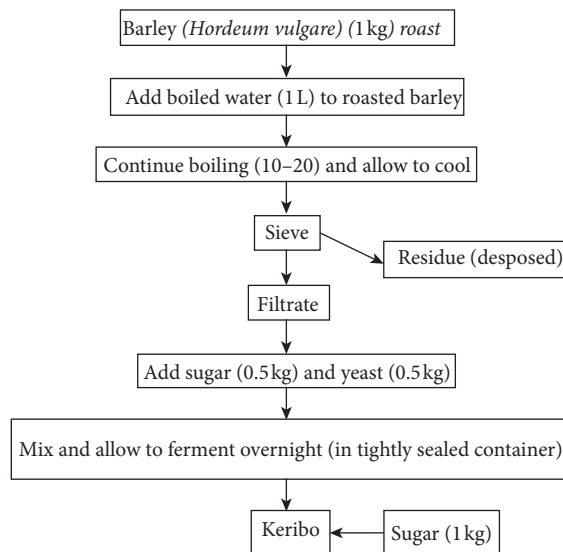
Barley (Hordeum vulgare) (1 kg) roast

Add boiled water (1 L) to roasted barley

Continue boiling (10–20) and allow to cool

Sieve

Residue (desposed)

Filtrate

Add sugar (0.5 kg) and yeast (0.5 kg)

Mix and allow to ferment overnight (in tightly sealed container)

Keribo

Sugar (1 kg)